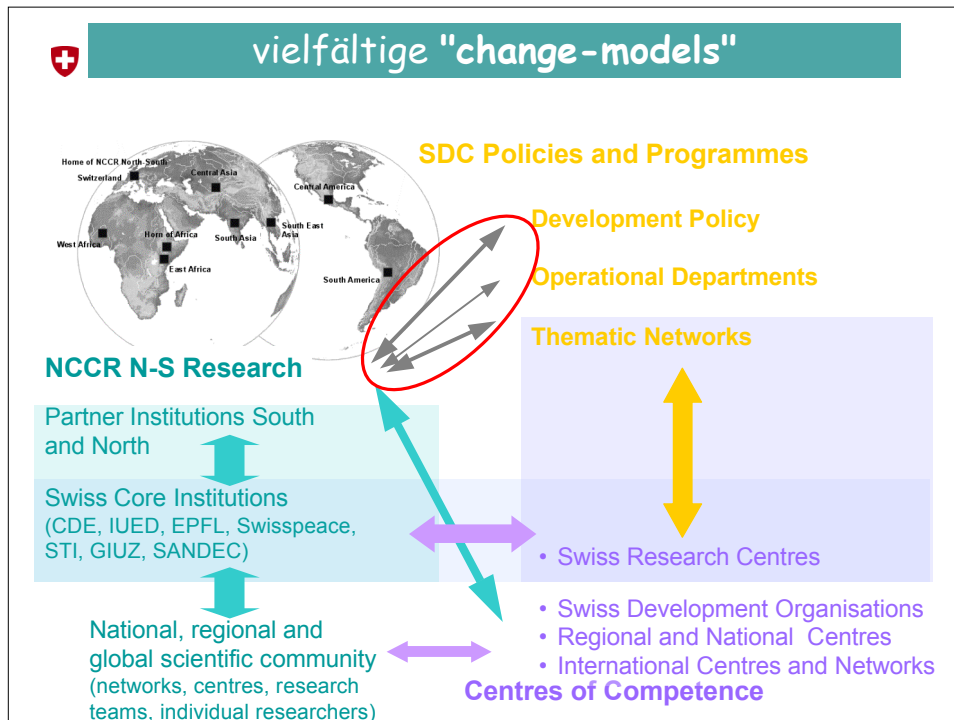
vielfältige "change-models"

Home of NCCR North-South
Switzerland
Central Asia
Central America
South East Asia
South Asia
Horn of Africa
West Africa
East Africa
South America

SDC Policies and Programmes

Development Policy

Operational Departments

Thematic Networks

NCCR N-S Research

Partner Institutions South and North

Swiss Core Institutions (CDE, IUED, EPFL, Swisspeace, STI, GIUZ, SANDEC)

• Swiss Research Centres

National, regional and global scientific community (networks, centres, research teams, individual researchers)

• Swiss Development Organisations
• Regional and National Centres
• International Centres and Networks

Centres of Competence